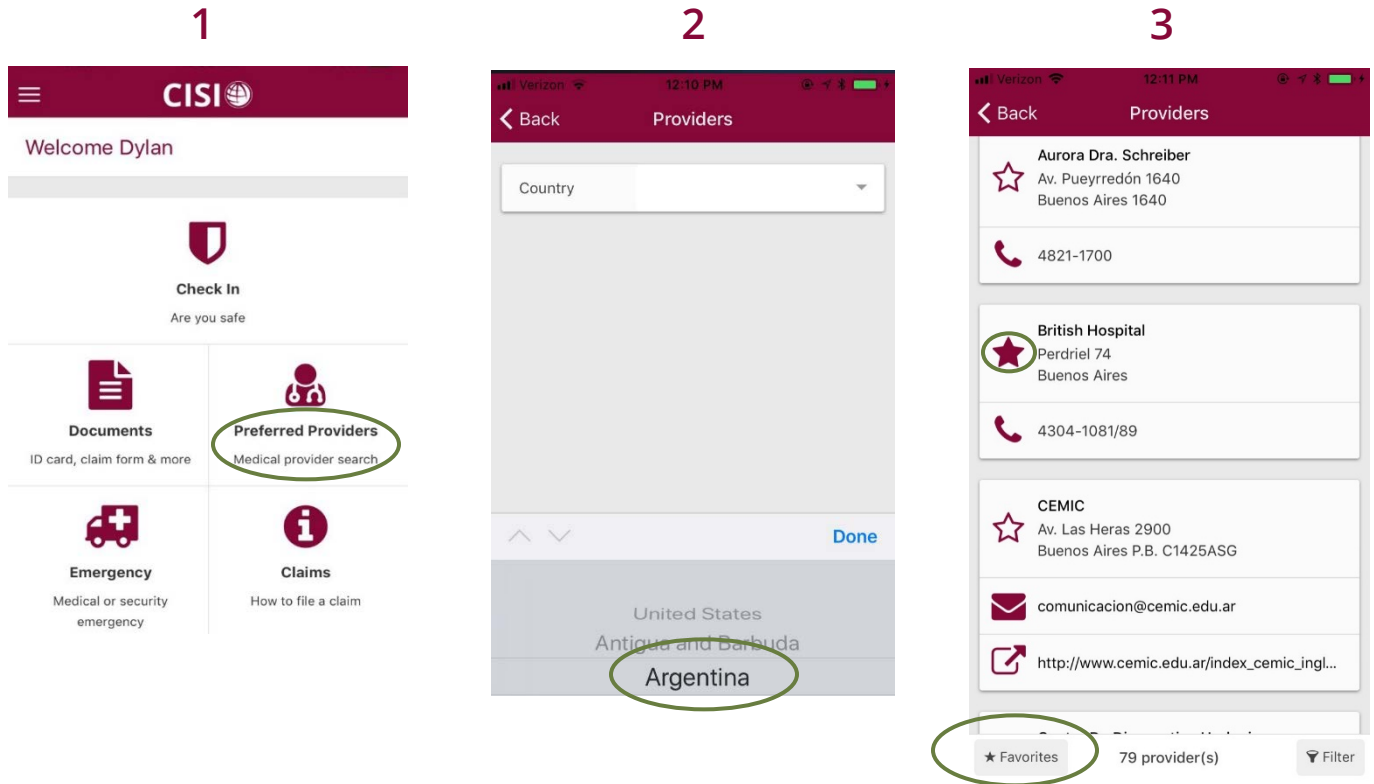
1

CISI

Welcome Dylan

Check In
Are you safe

Documents
ID card, claim form & more

Preferred Providers
Medical provider search

Emergency
Medical or security emergency

Claims
How to file a claim

2

Verizon 12:10 PM

Back Providers

Country

Done

United States
Antigua and Barbuda
Argentina

3

Verizon 12:11 PM

Back Providers

Aurora Dra. Schreiber
Av. Pueyrredón 1640
Buenos Aires 1640

4821-1700

British Hospital
Perdriel 74
Buenos Aires

4304-1081/89

CEMIC
Av. Las Heras 2900
Buenos Aires P.B. C1425ASG

comunicacion@cemic.edu.ar

http://www.cemic.edu.ar/index_cemic_ingl...

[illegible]

★ Favorites 79 provider(s) Filter